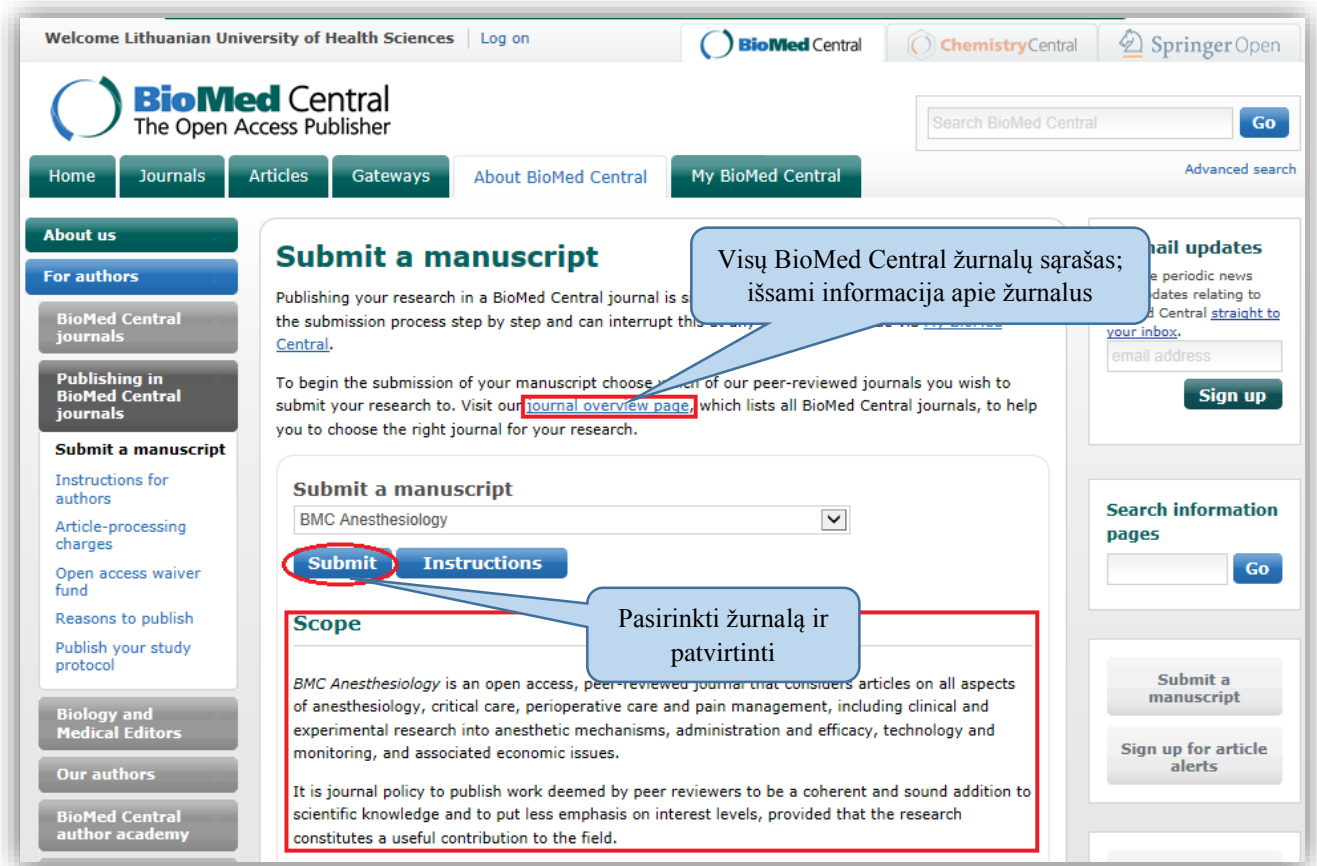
Welcome Lithuanian University of Health Sciences | Log on

BioMed Central
ChemistryCentral
SpringerOpen

BioMed Central
The Open Access Publisher

Search BioMed Central
Go
Advanced search

Home
Journals
Articles
Gateways
About BioMed Central
My BioMed Central

About us
For authors
BioMed Central journals
Publishing in BioMed Central journals
Submit a manuscript
Instructions for authors
Article-processing charges
Open access waiver fund
Reasons to publish
Publish your study protocol
Biology and Medical Editors
Our authors
BioMed Central author academy

Submit a manuscript

Visų BioMed Central žurnalų sąrašas; išsami informacija apie žurnalus

Publishing your research in a BioMed Central journal is s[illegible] the submission process step by step and can interrupt th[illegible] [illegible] My BioMed Central.

To begin the submission of your manuscript choose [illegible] of our peer-reviewed journals you wish to submit your research to. Visit our journal overview page, which lists all BioMed Central journals, to help you to choose the right journal for your research.

Submit a manuscript
BMC Anesthesiology
Submit
Instructions

Pasirinkti žurnalą ir patvirtinti

Scope

BMC Anesthesiology is an open access, peer-reviewed journal that considers articles on all aspects of anesthesiology, critical care, perioperative care and pain management, including clinical and experimental research into anesthetic mechanisms, administration and efficacy, technology and monitoring, and associated economic issues.

It is journal policy to publish work deemed by peer reviewers to be a coherent and sound addition to scientific knowledge and to put less emphasis on interest levels, provided that the research constitutes a useful contribution to the field.

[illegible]ail updates
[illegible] periodic news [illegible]dates relating to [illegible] Central straight to your inbox.
email address
Sign up

Search information pages
Go

Submit a manuscript
Sign up for article alerts